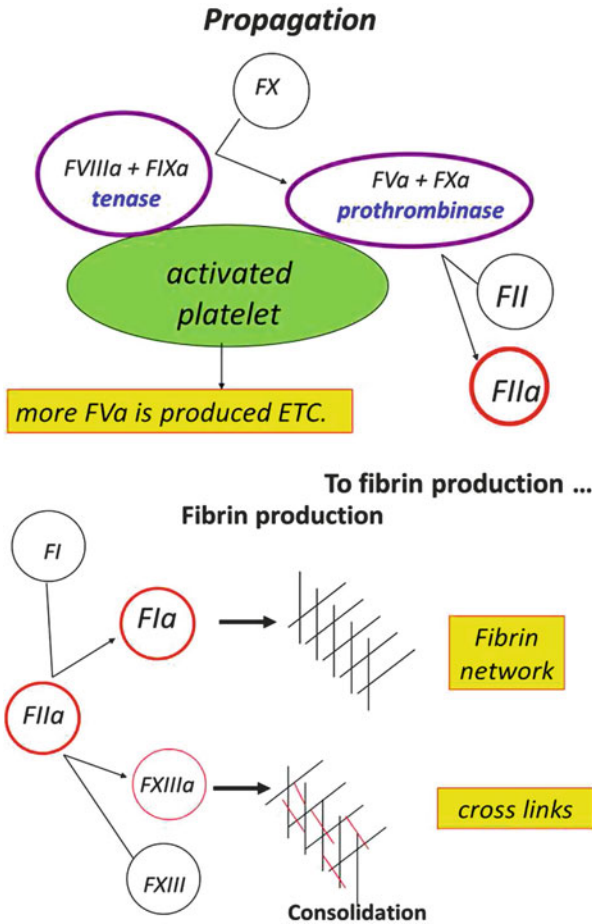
Propagation

FX

FVIIIa + FIXa
tenase

FVa + FXa
prothrombinase

activated platelet

FII

FIIa

more FVa is produced ETC.

To fibrin production …

Fibrin production

FI

FIa

Fibrin network

FIIa

FXIIIa

cross links

FXIII

Consolidation